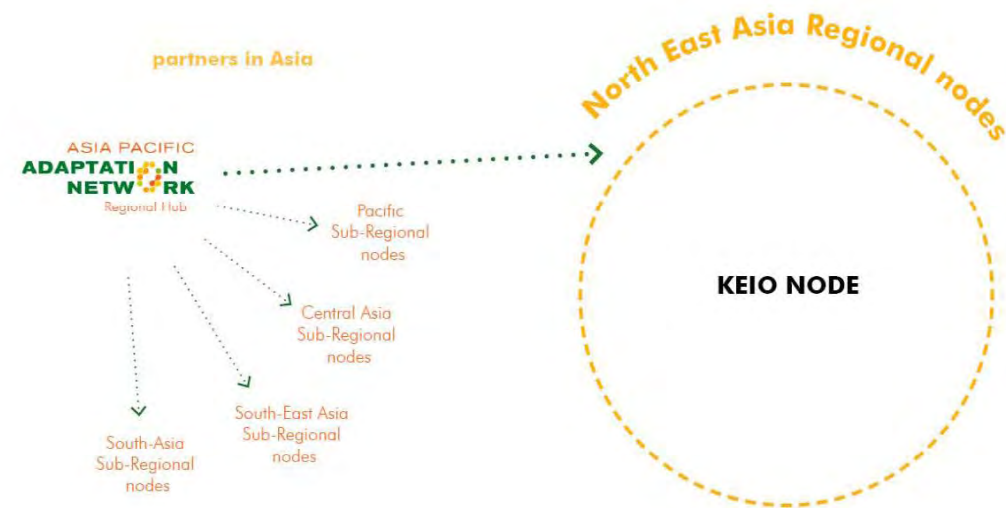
partners in Asia

ASIA PACIFIC
ADAPTATION
NETWORK
Regional Hub

North East Asia Regional nodes

Pacific Sub-Regional nodes

Central Asia Sub-Regional nodes

South-East Asia Sub-Regional nodes

South-Asia Sub-Regional nodes

KEIO NODE